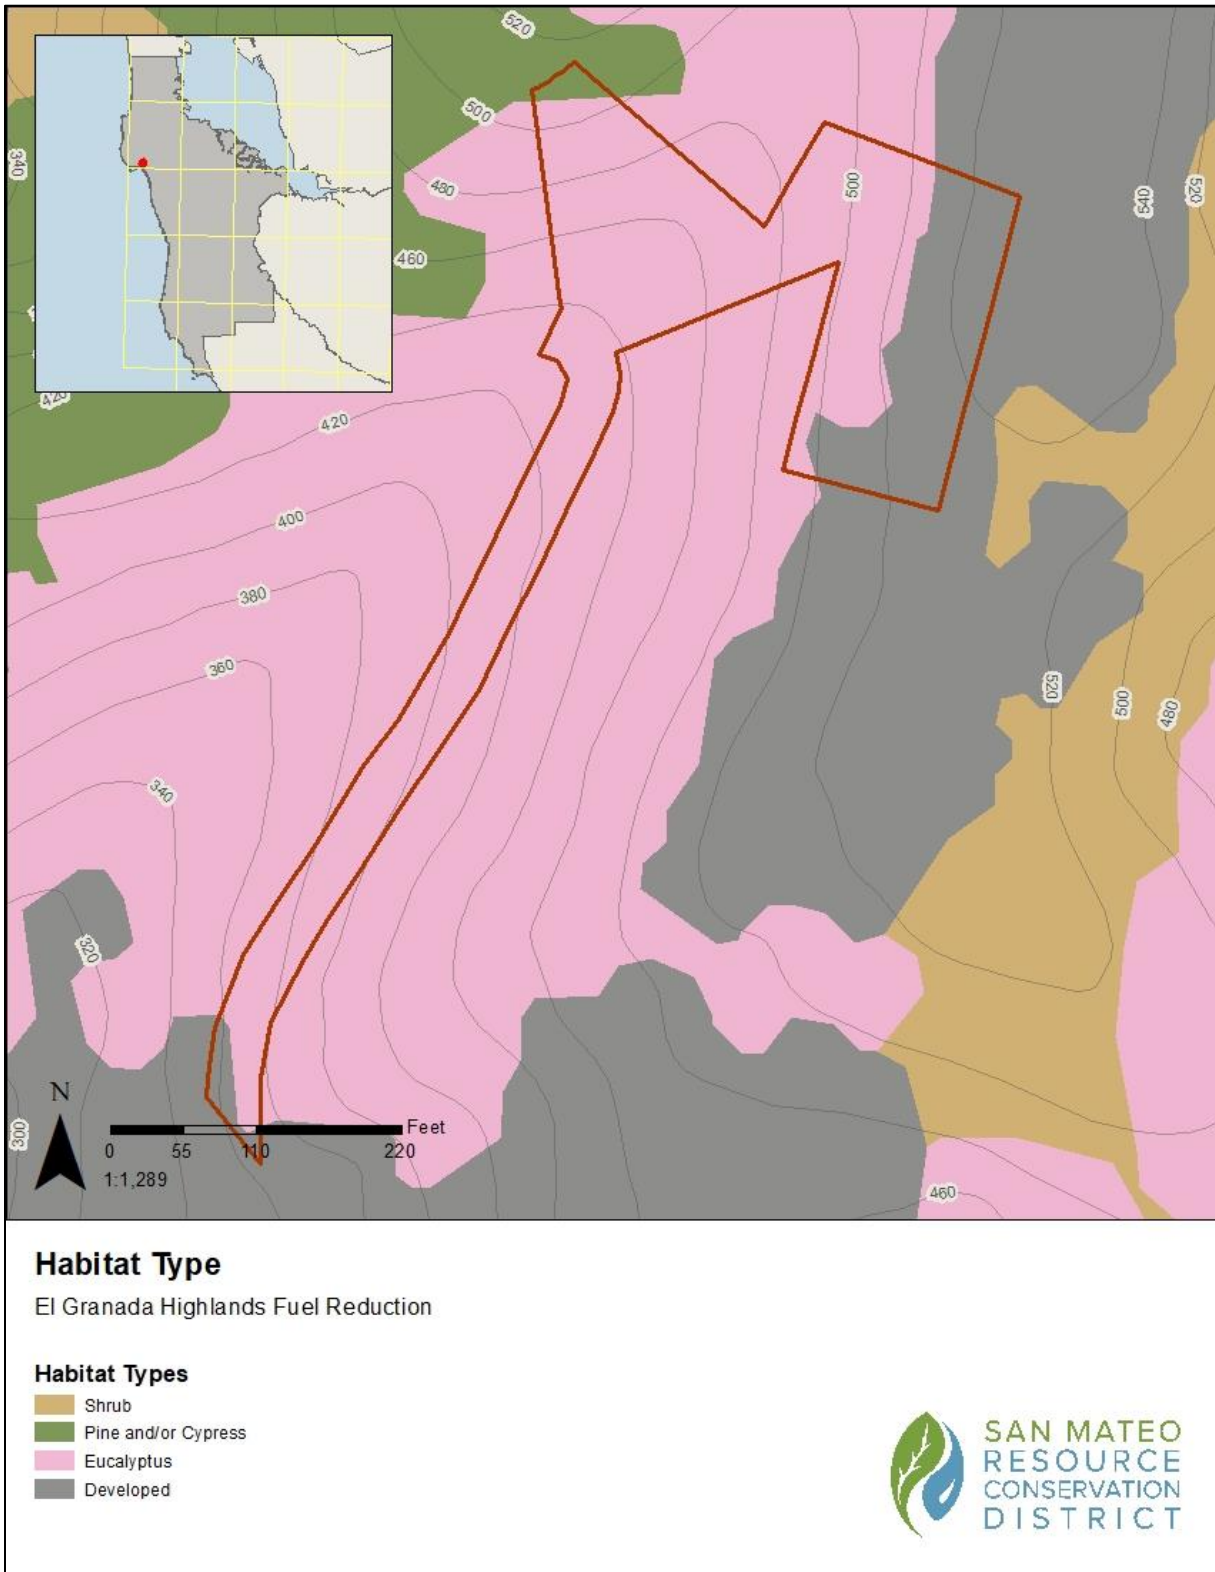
520
500
480
460
340
500
540
520
420
420
400
380
360
340
320
520
500
480
300
460

N
0 55 110 220 Feet
1:1,289

Habitat Type
El Granada Highlands Fuel Reduction

Habitat Types
Shrub
Pine and/or Cypress
Eucalyptus
Developed

SAN MATEO RESOURCE CONSERVATION DISTRICT